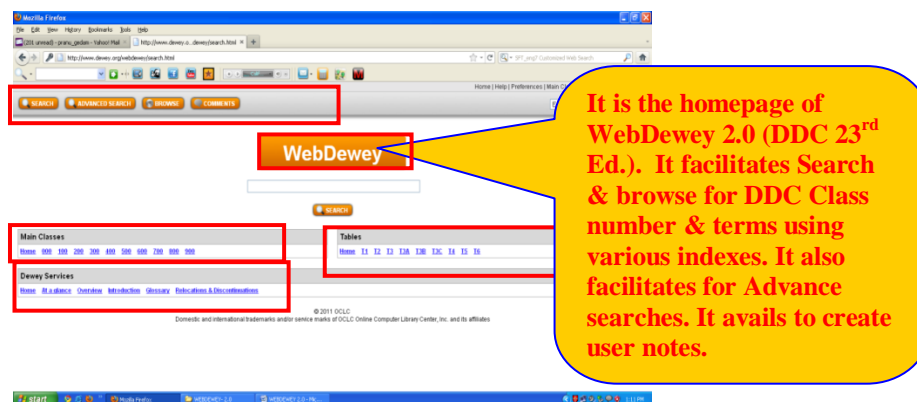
Mozilla Firefox
File Edit View History Bookmarks Tools Help
(231 unread) - pranu_gedam - Yahoo! Mail
http://www.dewey.o...dewey/search.html
http://www.dewey.org/webdewey/search.html
Home | Help | Preferences | Main O
SEARCH ADVANCED SEARCH BROWSE COMMENTS
WebDewey
SEARCH
Main Classes
Home 000 100 200 300 400 500 600 700 800 900
Tables
Home T1 T2 T3 T3A T3B T3C T4 T5 T6
Dewey Services
Home At a glance Overview Introduction Glossary Relocations & Discontinuations
© 2011 OCLC
Domestic and international trademarks and/or service marks of OCLC Online Computer Library Center, Inc. and its affiliates

It is the homepage of WebDewey 2.0 (DDC 23$^{rd}$ Ed.). It facilitates Search & browse for DDC Class number & terms using various indexes. It also facilitates for Advance searches. It avails to create user notes.

start Mozilla Firefox WEBDEWEY- 2.0 WEBDEWEY 2.0 - Mi...